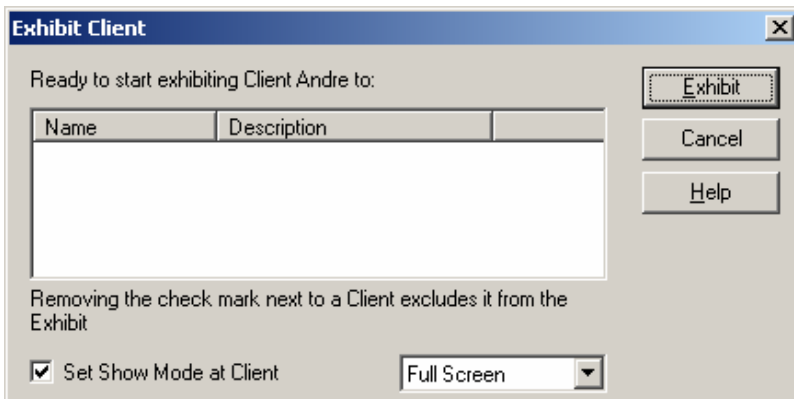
Exhibit Client

Ready to start exhibiting Client Andre to:

| Name | Description | |
|---|---|---|

Removing the check mark next to a Client excludes it from the Exhibit

Set Show Mode at Client

Full Screen

Exhibit

Cancel

Help